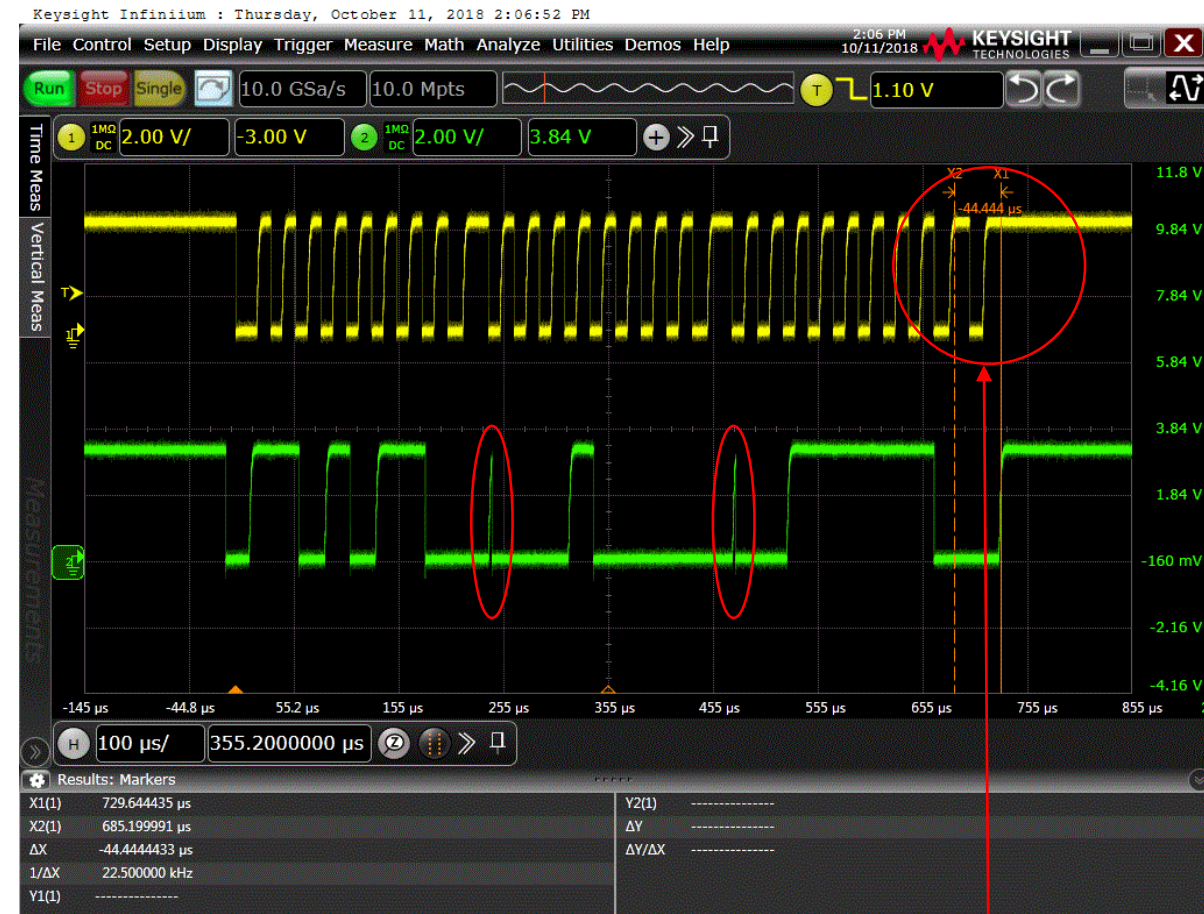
Keysight Infiniium : Thursday, October 11, 2018 2:06:52 PM

File Control Setup Display Trigger Measure Math Analyze Utilities Demos Help

2:06 PM
10/11/2018

KEYSIGHT
TECHNOLOGIES

Run Stop Single

10.0 GSa/s 10.0 Mpts

T 1.10 V

Time Meas Vertical Meas Measurements

1 1MΩ DC 2.00 V/ -3.00 V 2 1MΩ DC 2.00 V/ 3.84 V

T
1

X2 X1
-44.444 µs

2

11.8 V
9.84 V
7.84 V
5.84 V
3.84 V
1.84 V
-160 mV
-2.16 V
-4.16 V

-145 µs -44.8 µs 55.2 µs 155 µs 255 µs 355 µs 455 µs 555 µs 655 µs 755 µs 855 µs

H 100 µs/ 355.2000000 µs

Results: Markers

| | | | |
|---|---|---|---|
| X1(1) | 729.644435 µs | Y2(1) | --------------- |
| X2(1) | 685.199991 µs | ΔY | --------------- |
| ΔX | -44.4444433 µs | ΔY/ΔX | --------------- |
| 1/ΔX | 22.500000 kHz | | |
| Y1(1) | --------------- | | |